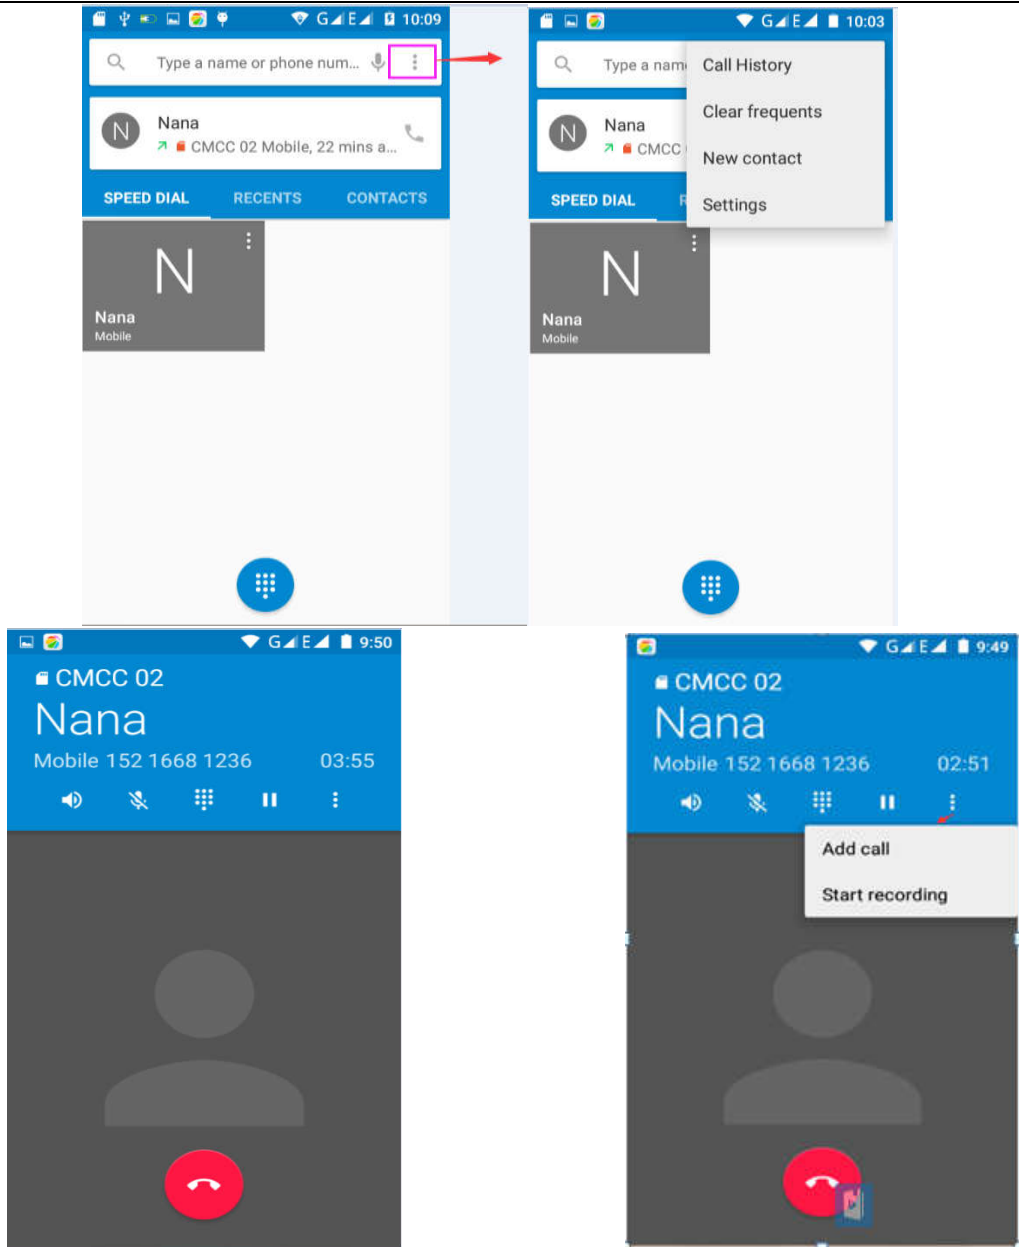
G E 10:09

Type a name or phone num...

N Nana
CMCC 02 Mobile, 22 mins a...

SPEED DIAL RECENTS CONTACTS

N
Nana
Mobile

G E 10:03

Type a nam

N Nana
CMCC

Call History
Clear frequents
New contact
Settings

SPEED DIAL

N
Nana
Mobile

G E 9:50

CMCC 02
Nana
Mobile 152 1668 1236 03:55

G E 9:49

CMCC 02
Nana
Mobile 152 1668 1236 02:51

Add call
Start recording